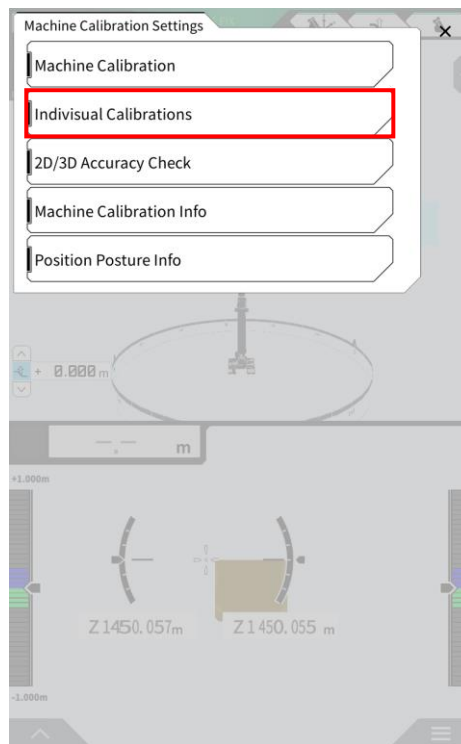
Machine Calibration Settings

×

Machine Calibration

Indivisual Calibrations

2D/3D Accuracy Check

Machine Calibration Info

Position Posture Info

+ 0.000 m

m

+1.000m

Z 1450.057m

Z 1450.055 m

-1.000m